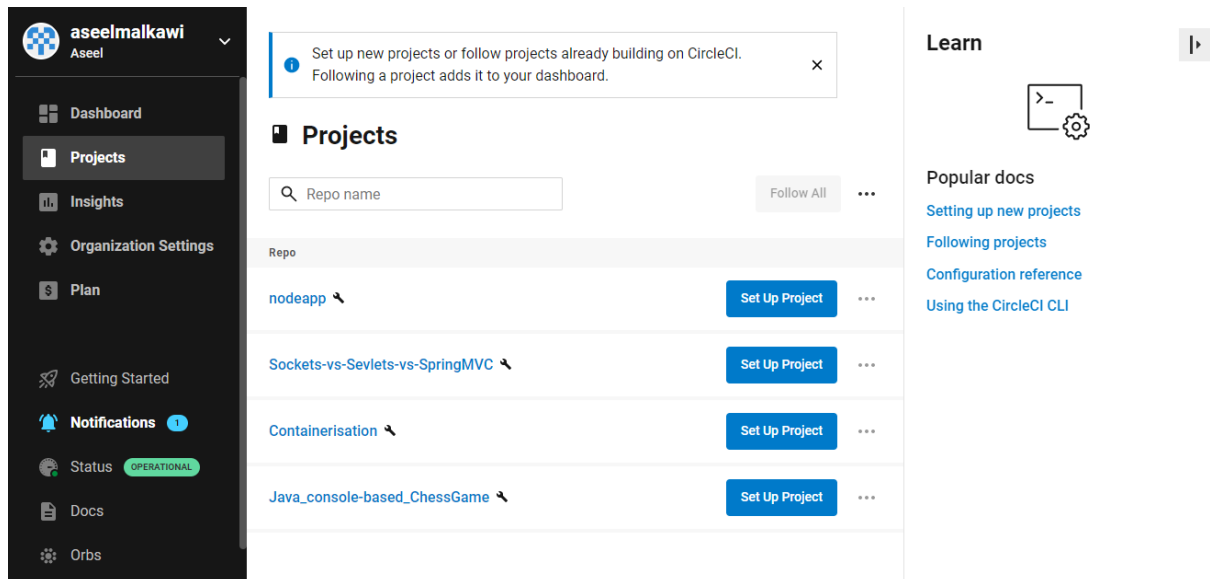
aseelmalkawi
Aseel

Dashboard
Projects
Insights
Organization Settings
Plan

Getting Started
Notifications 1
Status OPERATIONAL
Docs
Orbs

Set up new projects or follow projects already building on CircleCI. Following a project adds it to your dashboard.

Projects

Repo name

Follow All

Repo

| | |
|---|---|
| nodeapp | Set Up Project |
| Sockets-vs-Sevlets-vs-SpringMVC | Set Up Project |
| Containerisation | Set Up Project |
| Java_console-based_ChessGame | Set Up Project |

Learn

Popular docs
Setting up new projects
Following projects
Configuration reference
Using the CircleCI CLI